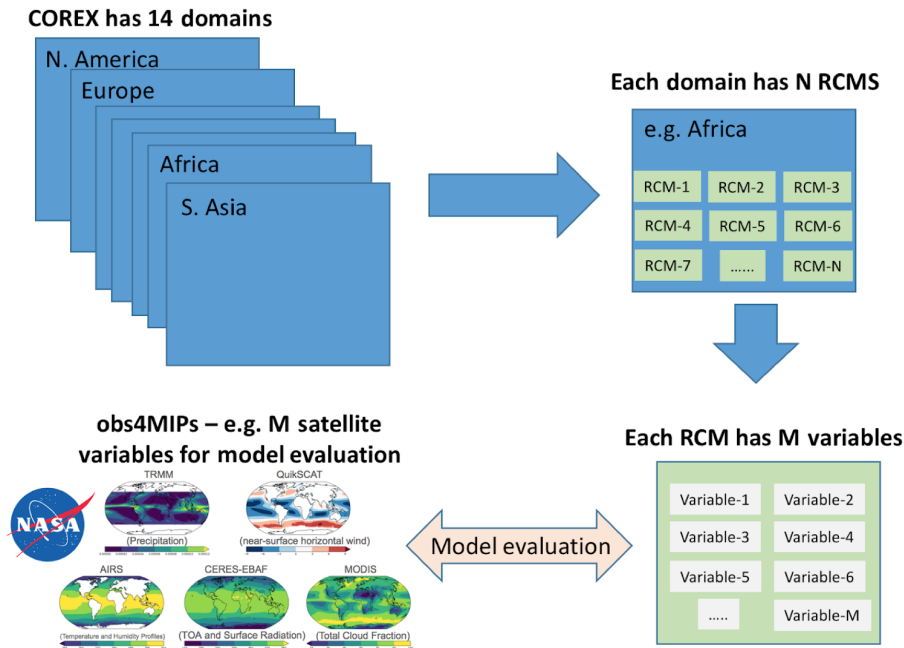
COREX has 14 domains

N. America

Europe

Africa

S. Asia

Each domain has N RCMS

e.g. Africa

RCM-1 RCM-2 RCM-3

RCM-4 RCM-5 RCM-6

RCM-7 ...... RCM-N

obs4MIPs – e.g. M satellite variables for model evaluation

NASA

TRMM

(Precipitation)

QuikSCAT

(near-surface horizontal wind)

AIRS

(Temperature and Humidity Profiles)

CERES-EBAF

(TOA and Surface Radiation)

MODIS

(Total Cloud Fraction)

Model evaluation

Each RCM has M variables

Variable-1 Variable-2

Variable-3 Variable-4

Variable-5 Variable-6

..... Variable-M